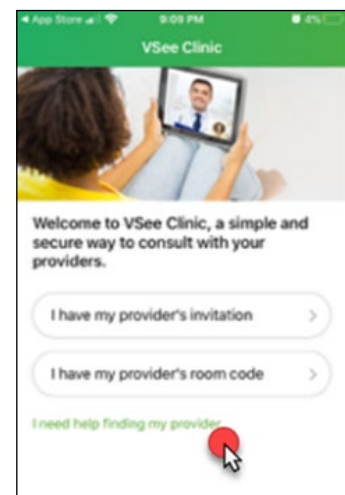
◀ App Store 9:09 PM 4%

VSee Clinic

Welcome to VSee Clinic, a simple and secure way to consult with your providers.

I have my provider's invitation >

I have my provider's room code >

I need help finding my provider